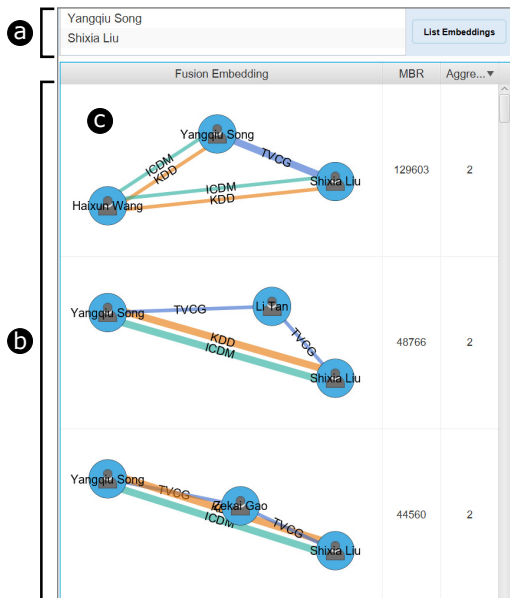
a

Yangqiu Song
Shixia Liu

List Embeddings

b

| Fusion Embedding | MBR | Aggre... |
|---|---|---|
| c Yangqiu Song, ICDM, KDD, TVCG, Haixun Wang, ICDM, KDD, Shixia Liu | 129603 | 2 |
| Yangqiu Song, TVCG, Li Tan, KDD, ICDM, TVCG, Shixia Liu | 48766 | 2 |
| Yangqiu Song, TVCG, Zekai Gao, KDD, ICDM, TVCG, Shixia Liu | 44560 | 2 |